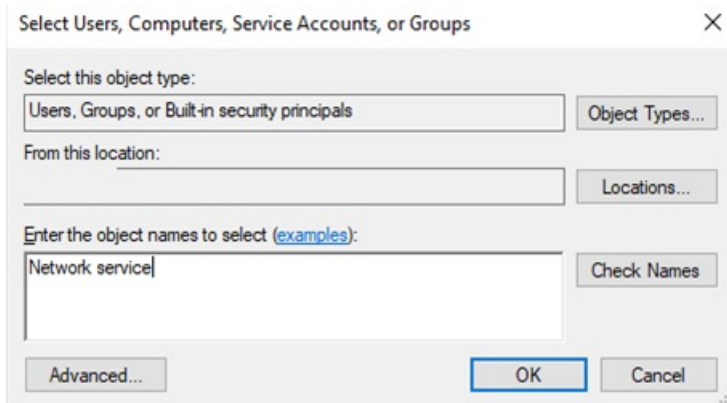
Select Users, Computers, Service Accounts, or Groups

×

Select this object type:

Users, Groups, or Built-in security principals

Object Types...

From this location:

Locations...

Enter the object names to select (examples):

Network service

Check Names

Advanced...

OK

Cancel